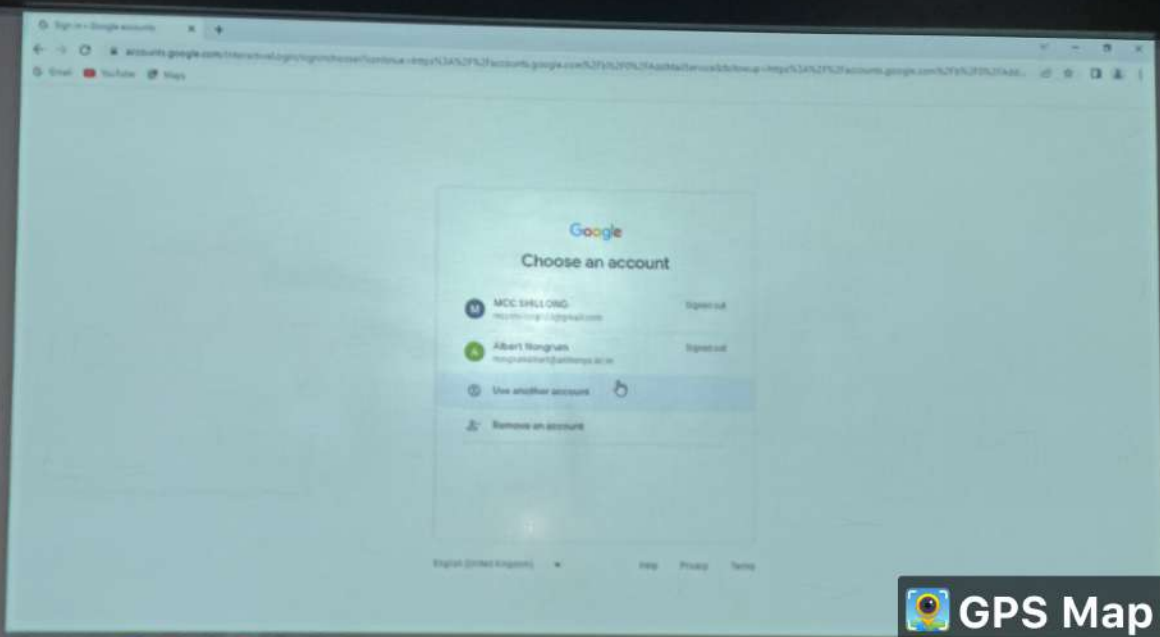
Sign in – Google accounts

accounts.google.com/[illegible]

Gmail YouTube Maps

Google

Choose an account

M MCC SHILLONG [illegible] Signed out

A Albert Nongrum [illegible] Signed out

Use another account

Remove an account

English (United Kingdom) Help Privacy Terms

GPS Map